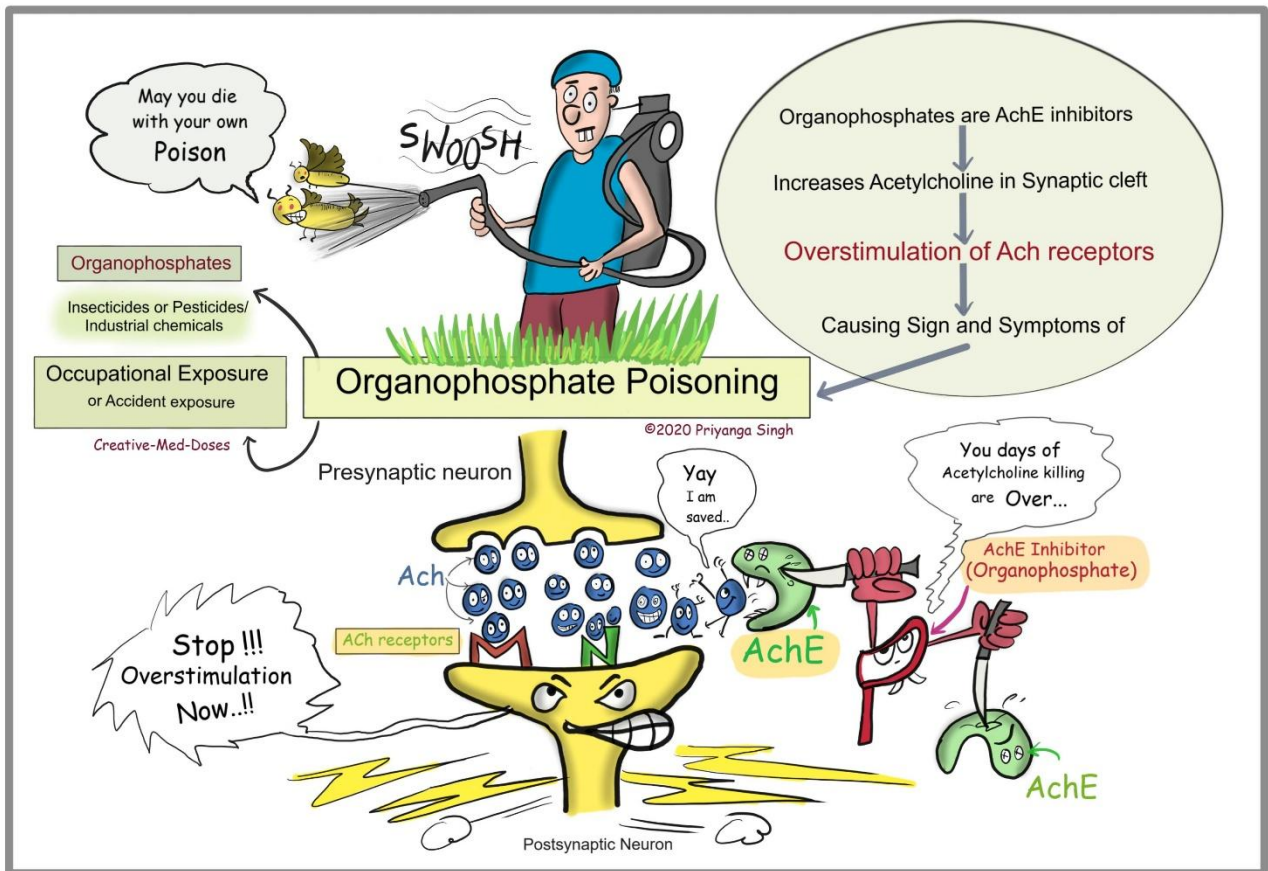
May you die with your own Poison

SWOOSH

Organophosphates are AchE inhibitors

Increases Acetylcholine in Synaptic cleft

Overstimulation of Ach receptors

Causing Sign and Symptoms of

Organophosphates

Insecticides or Pesticides/ Industrial chemicals

Occupational Exposure or Accident exposure

Creative-Med-Doses

Organophosphate Poisoning

©2020 Priyanga Singh

Presynaptic neuron

Yay I am saved..

You days of Acetylcholine killing are Over...

AchE Inhibitor (Organophosphate)

Ach

ACh receptors

M

N

AchE

Stop !!! Overstimulation Now..!!

AchE

Postsynaptic Neuron